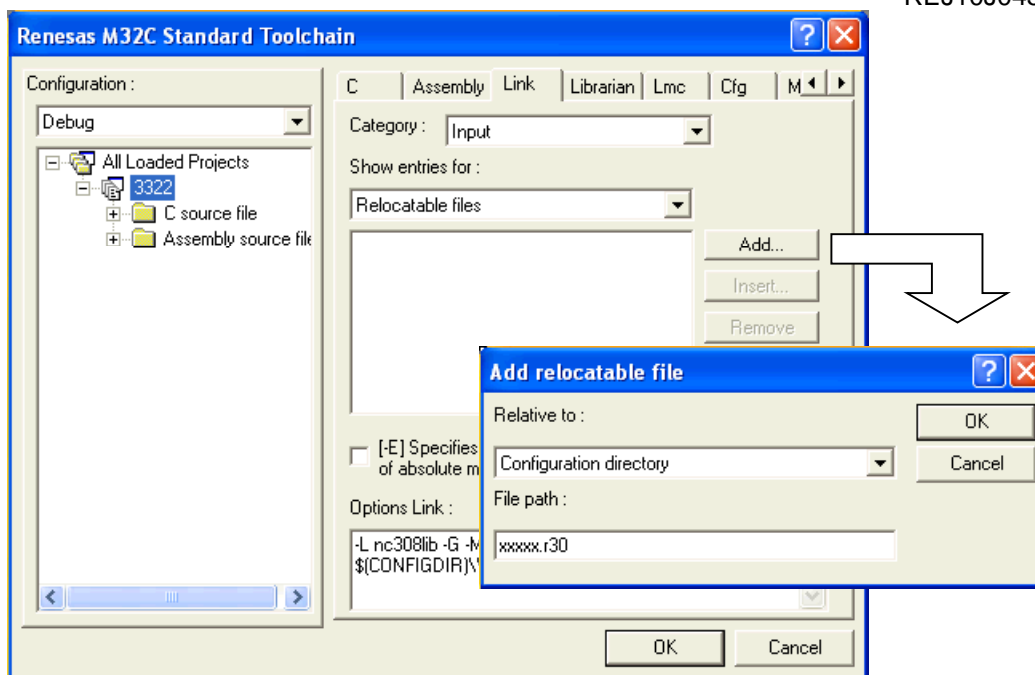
RE0103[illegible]

Renesas M32C Standard Toolchain

Configuration :

Debug

All Loaded Projects

3322

C source file

Assembly source file

C | Assembly | Link | Librarian | Lmc | Cfg | M

Category : Input

Show entries for :

Relocatable files

Add...

Insert...

Remove

[-E] Specifies of absolute m

Options Link :

-L nc308lib -G -M $(CONFIGDIR)\

OK

Cancel

Add relocatable file

Relative to :

Configuration directory

File path :

xxxxx.r30

OK

Cancel